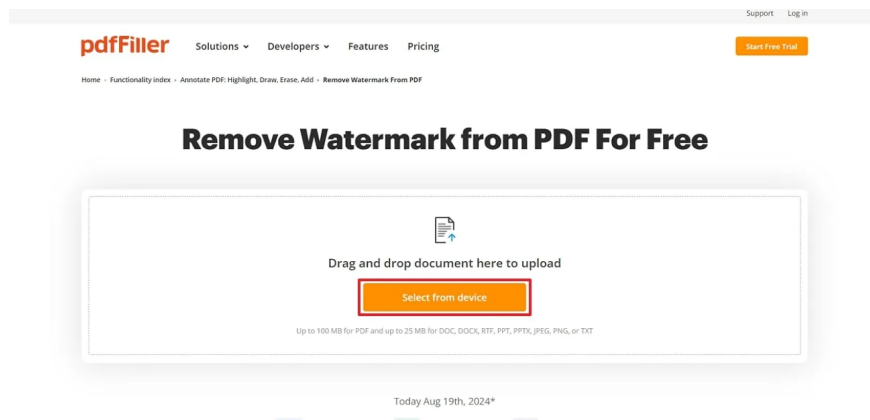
Support Log in

pdfFiller Solutions Developers Features Pricing Start Free Trial

Home › Functionality index › Annotate PDF: Highlight, Draw, Erase, Add › Remove Watermark From PDF

Remove Watermark from PDF For Free

Drag and drop document here to upload

Select from device

Up to 100 MB for PDF and up to 25 MB for DOC, DOCX, RTF, PPT, PPTX, JPEG, PNG, or TXT

Today Aug 19th, 2024*